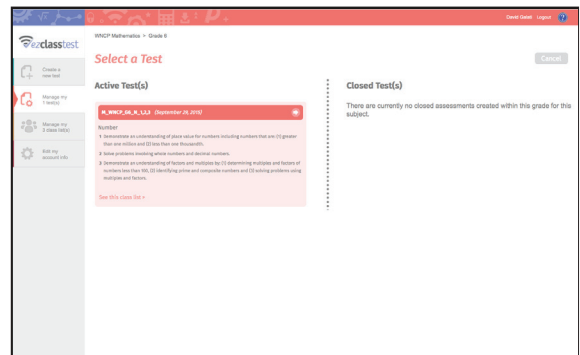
David Gstall Logout ?

ezclasstest

Create a new test

Manage my 1 test(s)

Manage my 3 class list(s)

Edit my account info

WNCP Mathematics > Grade 6

Select a Test

Cancel

Active Test(s)

M_WNCP_6A_N_1,2,3 (September 29, 2015)

Number

1 Demonstrate an understanding of place value for numbers including numbers that are (1) greater than one million and (2) less than one thousandth.

2 Solve problems involving whole numbers and decimal numbers.

3 Demonstrate an understanding of factors and multiples by (1) determining multiples and factors of numbers less than 100, (2) identifying prime and composite numbers and (3) solving problems using multiples and factors.

See this class list >

Closed Test(s)

There are currently no closed assessments created within this grade for this subject.